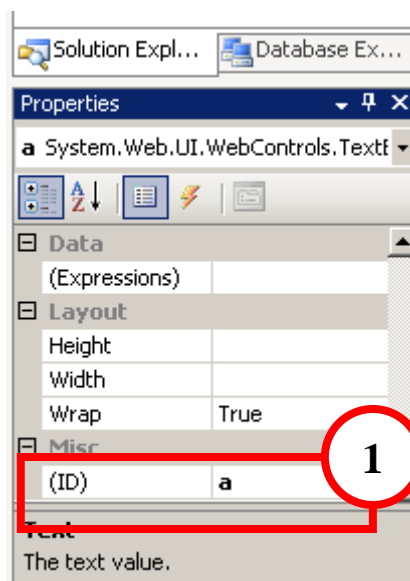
Solution Expl...
Database Ex...

Properties

a System.Web.UI.WebControls.TextB

⊟ Data

| (Expressions) | |
|---|---|

⊟ Layout

| Height | |
|---|---|
| Width | |
| Wrap | True |

⊟ Misc

| (ID) | a |
|---|---|

1

Text
The text value.